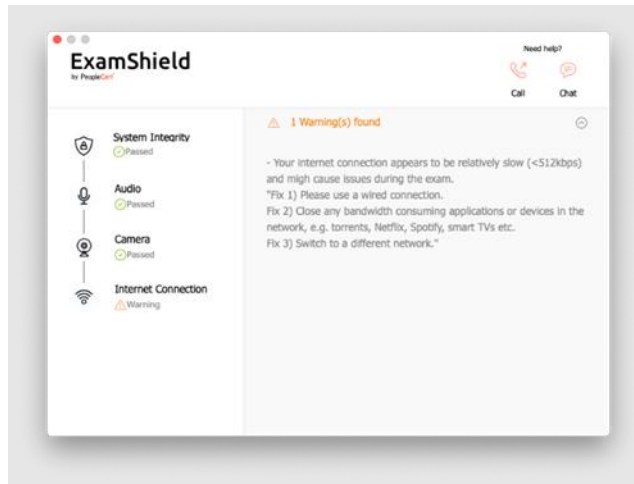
ExamShield
by PeopleCert

Need help?
Call
Chat

System Integrity
Passed

Audio
Passed

Camera
Passed

Internet Connection
Warning

1 Warning(s) found

- Your internet connection appears to be relatively slow (<512kbps) and migh cause issues during the exam.
"Fix 1) Please use a wired connection.
Fix 2) Close any bandwidth consuming applications or devices in the network, e.g. torrents, Netflix, Spotify, smart TVs etc.
Fix 3) Switch to a different network."